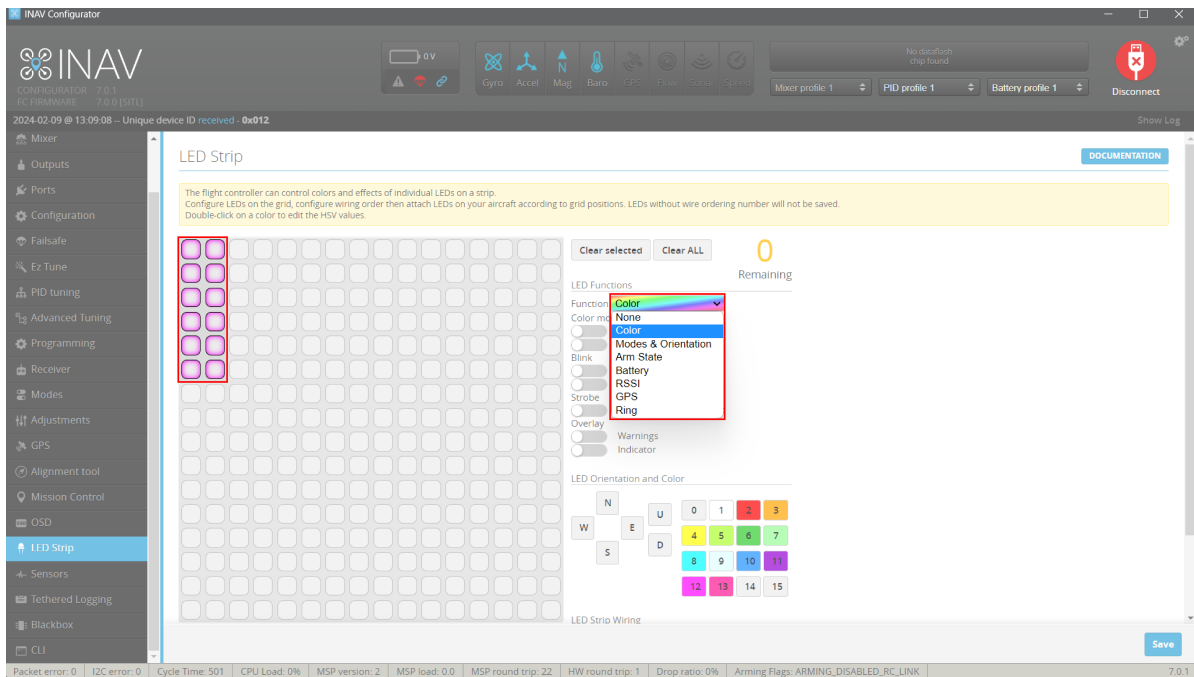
INAV Configurator

INAV
CONFIGURATOR 7.0.1
FC FIRMWARE 7.0.0 [SITL]

0 V

Gyro Accel Mag Baro GPS Flow Sonar Speed

No dataflash chip found

Mixer profile 1
PID profile 1
Battery profile 1

Disconnect

2024-02-09 @ 13:09:08 -- Unique device ID received - 0x012

Show Log

Mixer
Outputs
Ports
Configuration
Failsafe
Ez Tune
PID tuning
Advanced Tuning
Programming
Receiver
Modes
Adjustments
GPS
Alignment tool
Mission Control
OSD
LED Strip
Sensors
Tethered Logging
Blackbox
CLI

LED Strip

DOCUMENTATION

The flight controller can control colors and effects of individual LEDs on a strip.
Configure LEDs on the grid, configure wiring order then attach LEDs on your aircraft according to grid positions. LEDs without wire ordering number will not be saved.
Double-click on a color to edit the HSV values.

Clear selected
Clear ALL

0
Remaining

LED Functions

Function Color

Color mo

None
Color
Modes & Orientation
Arm State
Battery
RSSI
GPS
Ring

Blink

Strobe

Overlay

Warnings
Indicator

LED Orientation and Color

N
W
E
S
U
D

| 0 | 1 | 2 | 3 |
|---|---|---|---|
| 4 | 5 | 6 | 7 |
| 8 | 9 | 10 | 11 |
| 12 | 13 | 14 | 15 |

LED Strip Wiring

Save

Packet error: 0 | I2C error: 0 | Cycle Time: 501 | CPU Load: 0% | MSP version: 2 | MSP load: 0.0 | MSP round trip: 22 | HW round trip: 1 | Drop ratio: 0% | Arming Flags: ARMING_DISABLED_RC_LINK

7.0.1